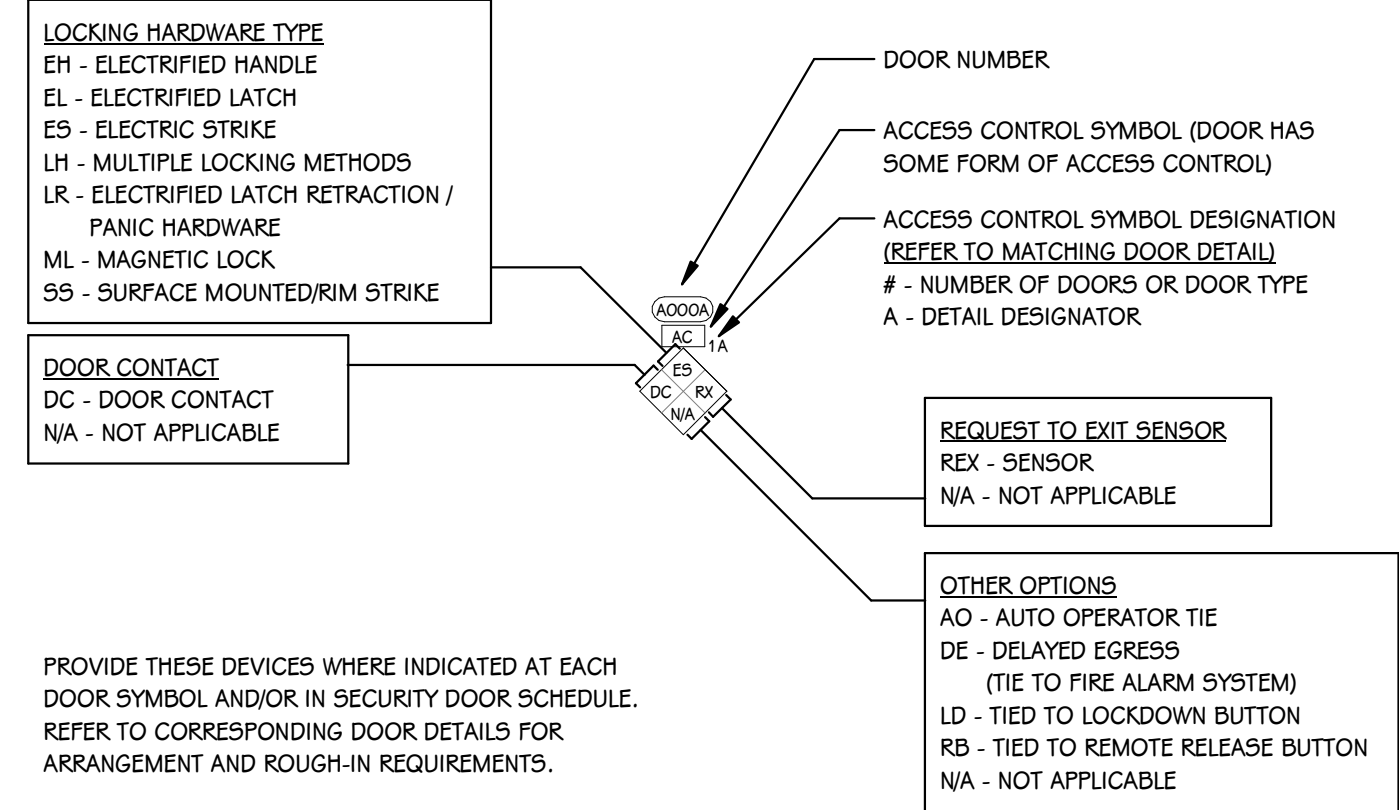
LOCKING HARDWARE TYPE
EH - ELECTRIFIED HANDLE
EL - ELECTRIFIED LATCH
ES - ELECTRIC STRIKE
LH - MULTIPLE LOCKING METHODS
LR - ELECTRIFIED LATCH RETRACTION / PANIC HARDWARE
ML - MAGNETIC LOCK
SS - SURFACE MOUNTED/RIM STRIKE

DOOR NUMBER

ACCESS CONTROL SYMBOL (DOOR HAS SOME FORM OF ACCESS CONTROL)

ACCESS CONTROL SYMBOL DESIGNATION
(REFER TO MATCHING DOOR DETAIL)
# - NUMBER OF DOORS OR DOOR TYPE
A - DETAIL DESIGNATOR

A000A
AC
1A
ES
DC
RX
N/A

DOOR CONTACT
DC - DOOR CONTACT
N/A - NOT APPLICABLE

REQUEST TO EXIT SENSOR
REX - SENSOR
N/A - NOT APPLICABLE

OTHER OPTIONS
AO - AUTO OPERATOR TIE
DE - DELAYED EGRESS (TIE TO FIRE ALARM SYSTEM)
LD - TIED TO LOCKDOWN BUTTON
RB - TIED TO REMOTE RELEASE BUTTON
N/A - NOT APPLICABLE

PROVIDE THESE DEVICES WHERE INDICATED AT EACH DOOR SYMBOL AND/OR IN SECURITY DOOR SCHEDULE. REFER TO CORRESPONDING DOOR DETAILS FOR ARRANGEMENT AND ROUGH-IN REQUIREMENTS.